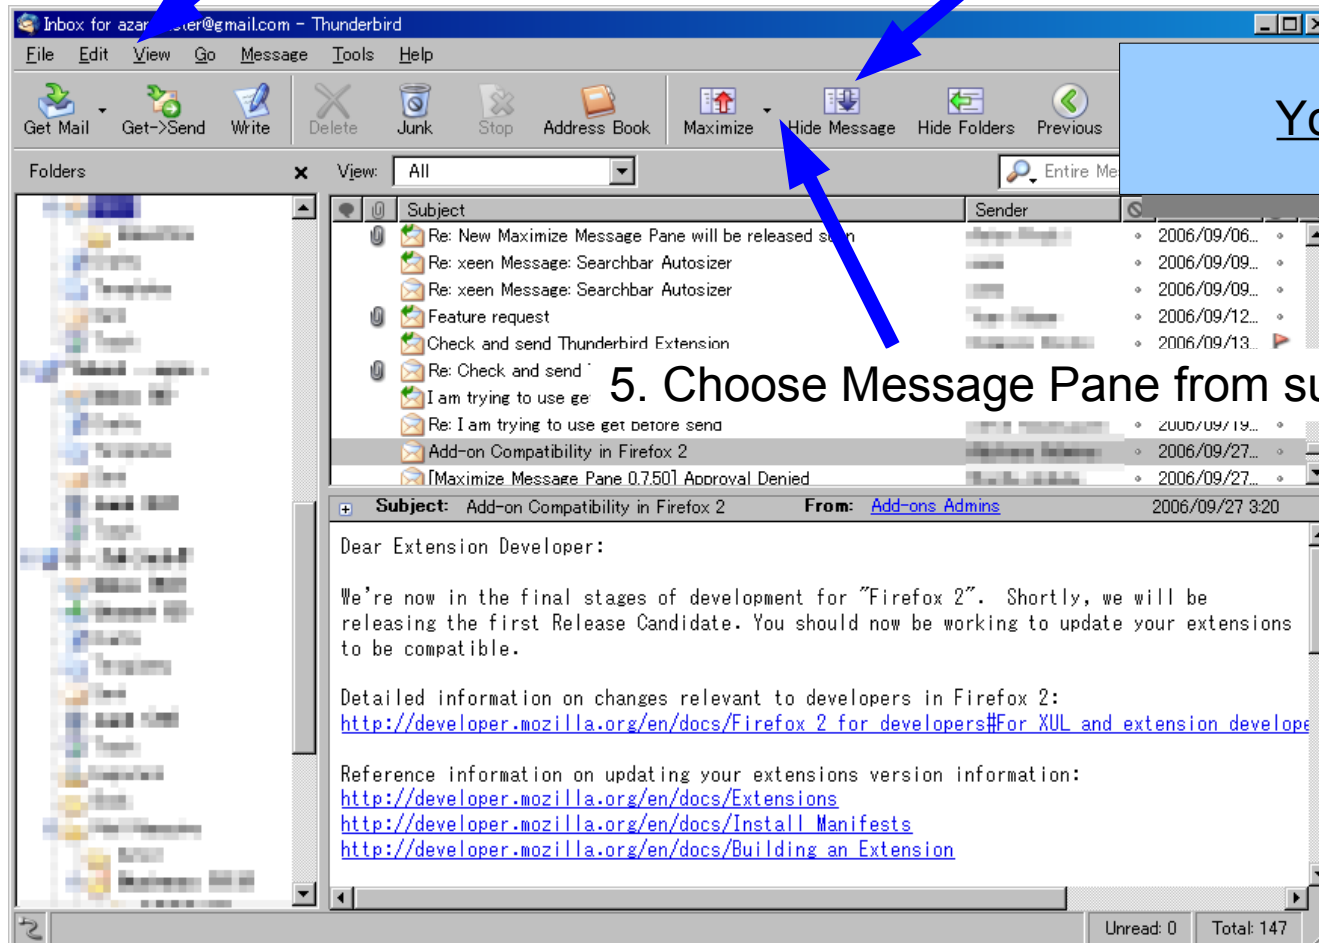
Inbox for azar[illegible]ter@gmail.com - Thunderbird

File Edit View Go Message Tools Help

Get Mail Get->Send Write Delete Junk Stop Address Book Maximize Hide Message Hide Folders Previous

Yo

Folders

View: All

Entire Me

Subject Sender

Re: New Maximize Message Pane will be released s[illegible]n 2006/09/06...
Re: xeen Message: Searchbar Autosizer 2006/09/09...
Re: xeen Message: Searchbar Autosizer 2006/09/09...
Feature request 2006/09/12...
Check and send Thunderbird Extension 2006/09/13...
Re: Check and send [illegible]
I am trying to use ge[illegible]
Re: I am trying to use get before send 2006/09/19...
Add-on Compatibility in Firefox 2 2006/09/27...
[Maximize Message Pane 0.7.50] Approval Denied 2006/09/27...

5. Choose Message Pane from su

Subject: Add-on Compatibility in Firefox 2 From: Add-ons Admins 2006/09/27 3:20

Dear Extension Developer:

We're now in the final stages of development for "Firefox 2". Shortly, we will be releasing the first Release Candidate. You should now be working to update your extensions to be compatible.

Detailed information on changes relevant to developers in Firefox 2:
http://developer.mozilla.org/en/docs/Firefox_2_for_developers#For_XUL_and_extension_develope

Reference information on updating your extensions version information:
http://developer.mozilla.org/en/docs/Extensions
http://developer.mozilla.org/en/docs/Install_Manifests
http://developer.mozilla.org/en/docs/Building_an_Extension

Unread: 0 Total: 147